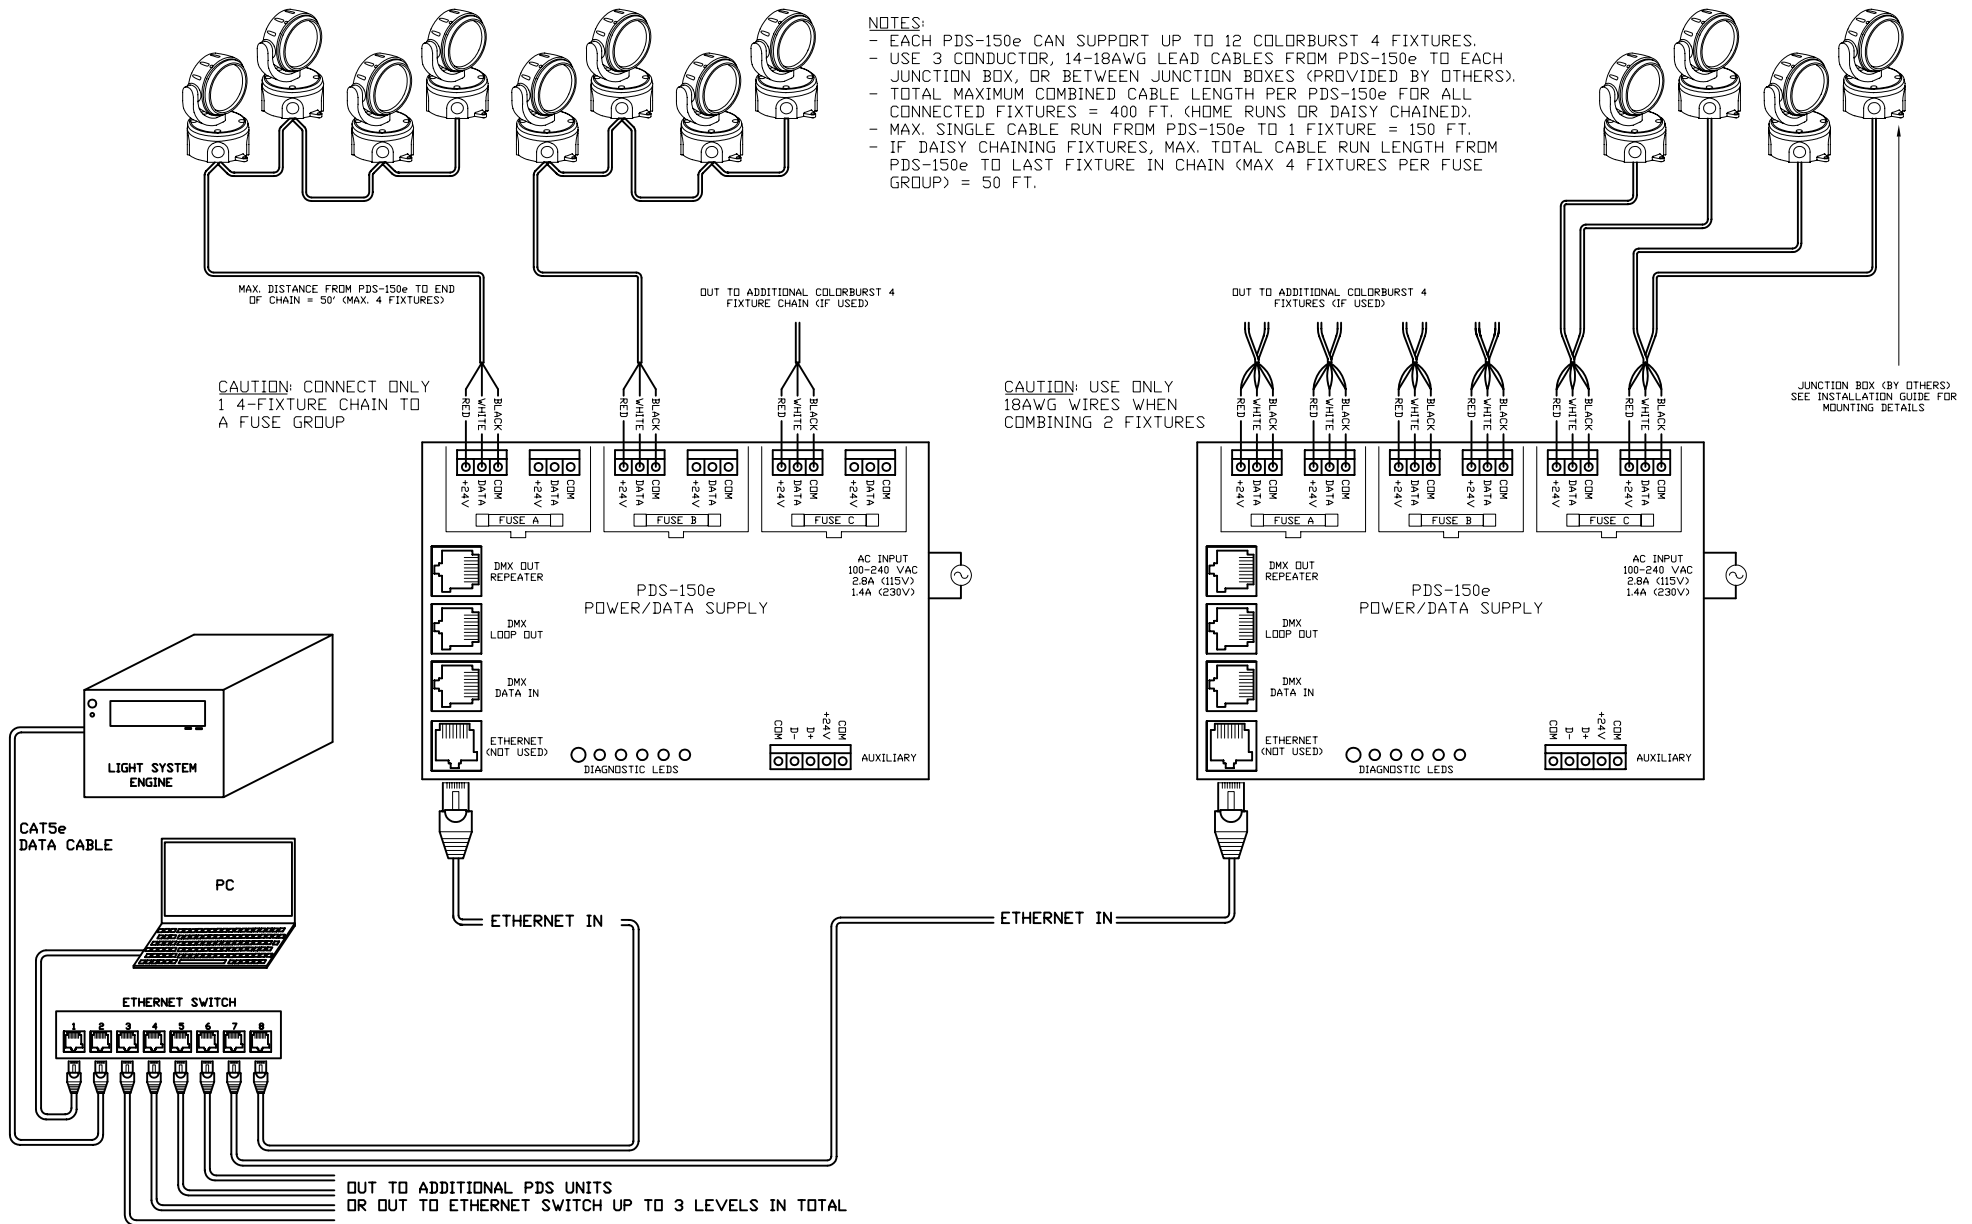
NOTES:
- EACH PDS-150e CAN SUPPORT UP TO 12 COLORBURST 4 FIXTURES.
- USE 3 CONDUCTOR, 14-18AWG LEAD CABLES FROM PDS-150e TO EACH JUNCTION BOX, OR BETWEEN JUNCTION BOXES (PROVIDED BY OTHERS).
- TOTAL MAXIMUM COMBINED CABLE LENGTH PER PDS-150e FOR ALL CONNECTED FIXTURES = 400 FT. (HOME RUNS OR DAISY CHAINED).
- MAX. SINGLE CABLE RUN FROM PDS-150e TO 1 FIXTURE = 150 FT.
- IF DAISY CHAINING FIXTURES, MAX. TOTAL CABLE RUN LENGTH FROM PDS-150e TO LAST FIXTURE IN CHAIN (MAX 4 FIXTURES PER FUSE GROUP) = 50 FT.

MAX. DISTANCE FROM PDS-150e TO END OF CHAIN = 50' (MAX. 4 FIXTURES)

OUT TO ADDITIONAL COLORBURST 4 FIXTURE CHAIN (IF USED)

OUT TO ADDITIONAL COLORBURST 4 FIXTURES (IF USED)

CAUTION: CONNECT ONLY 1 4-FIXTURE CHAIN TO A FUSE GROUP

CAUTION: USE ONLY 18AWG WIRES WHEN COMBINING 2 FIXTURES

JUNCTION BOX (BY OTHERS) SEE INSTALLATION GUIDE FOR MOUNTING DETAILS

RED WHITE BLACK RED WHITE BLACK RED WHITE BLACK

+24V DATA COM +24V DATA COM +24V DATA COM +24V DATA COM +24V DATA COM +24V DATA COM

FUSE A FUSE B FUSE C

DMX OUT REPEATER
DMX LOOP OUT
DMX DATA IN
ETHERNET (NOT USED)
DIAGNOSTIC LEDS
COM D- D+ +24V COM
AUXILIARY

PDS-150e
POWER/DATA SUPPLY

AC INPUT
100-240 VAC
2.8A (115V)
1.4A (230V)

RED WHITE BLACK RED WHITE BLACK RED WHITE BLACK RED WHITE BLACK RED WHITE BLACK RED WHITE BLACK

+24V DATA COM +24V DATA COM +24V DATA COM +24V DATA COM +24V DATA COM +24V DATA COM

FUSE A FUSE B FUSE C

DMX OUT REPEATER
DMX LOOP OUT
DMX DATA IN
ETHERNET (NOT USED)
DIAGNOSTIC LEDS
COM D- D+ +24V COM
AUXILIARY

PDS-150e
POWER/DATA SUPPLY

AC INPUT
100-240 VAC
2.8A (115V)
1.4A (230V)

LIGHT SYSTEM ENGINE

CAT5e DATA CABLE

PC

ETHERNET SWITCH
1 2 3 4 5 6 7 8

ETHERNET IN

ETHERNET IN

OUT TO ADDITIONAL PDS UNITS
OR OUT TO ETHERNET SWITCH UP TO 3 LEVELS IN TOTAL